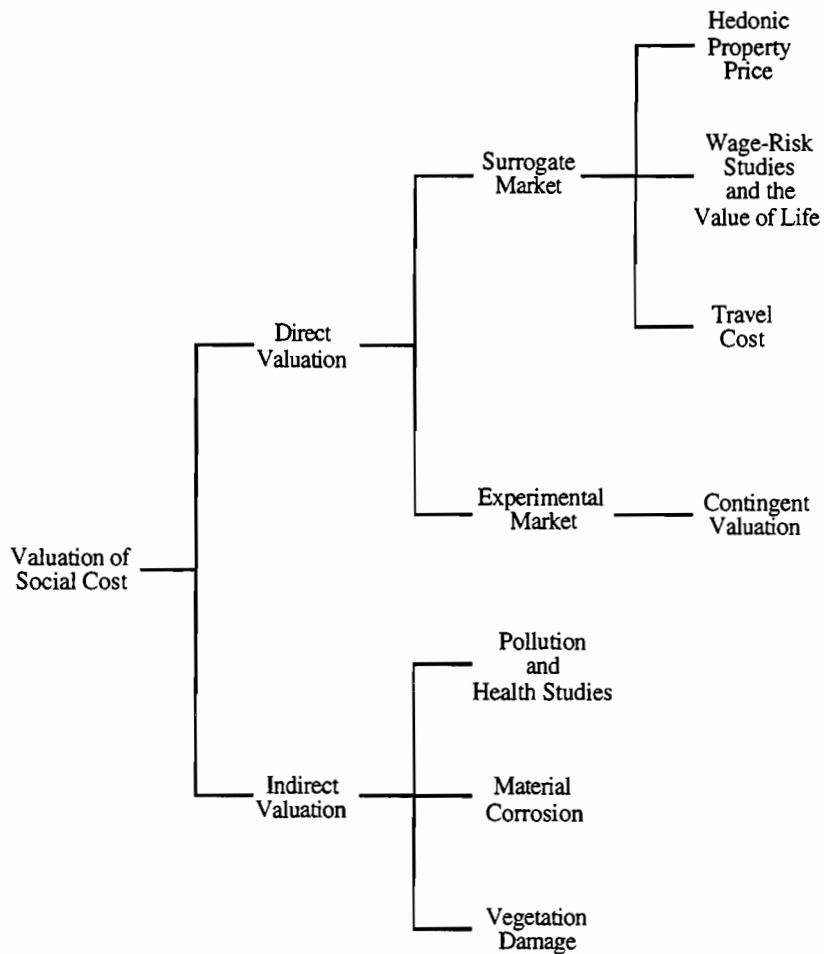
Valuation of Social Cost

Direct Valuation

Surrogate Market

Hedonic Property Price

Wage-Risk Studies and the Value of Life

Travel Cost

Experimental Market

Contingent Valuation

Indirect Valuation

Pollution and Health Studies

Material Corrosion

Vegetation Damage